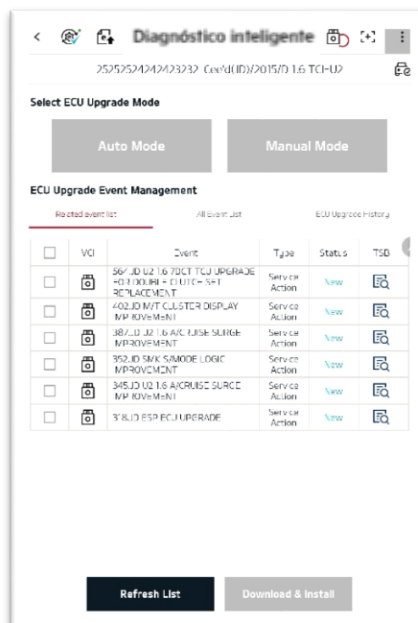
Diagnóstico inteligente

2525252424242323232 Cee'd(JD)/2015/D 1.6 TCI-U2

Select ECU Upgrade Mode

Auto Mode

Manual Mode

ECU Upgrade Event Management

Related event list

All Event List

ECU Upgrade History

| | VCI | Event | Type | Status | TSB |
|---|---|---|---|---|---|
| | | 567.JD U2 1.6 7DCT TCU UPGRADE FOR DOUBLE CLUTCH SET REPLACEMENT | Service Action | New | |
| | | 402.JD M/T CLUSTER DISPLAY IMPROVEMENT | Service Action | New | |
| | | 387.JD U2 1.6 A/CRUISE SURGE IMPROVEMENT | Service Action | New | |
| | | 352.JD SMK S/MODE LOGIC IMPROVEMENT | Service Action | New | |
| | | 345.JD U2 1.6 A/CRUISE SURGE IMPROVEMENT | Service Action | New | |
| | | 318.JD ESP ECU UPGRADE | Service Action | New | |

Refresh List

Download & Install